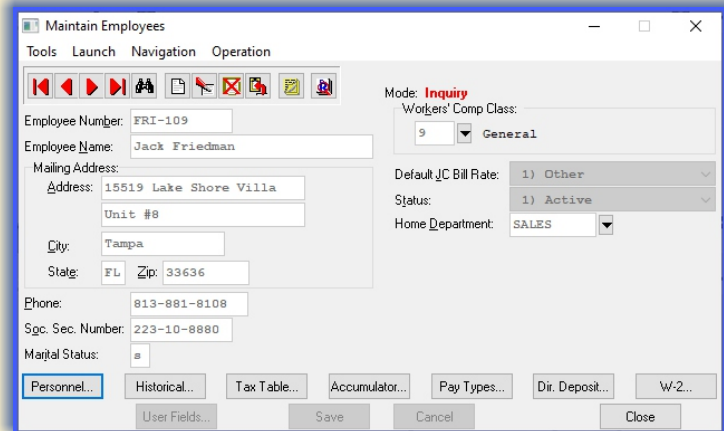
Maintain Employees

Tools Launch Navigation Operation

Mode: Inquiry

Employee Number: FRI-109

Employee Name: Jack Friedman

Mailing Address:

Address: 15519 Lake Shore Villa

Unit #8

City: Tampa

State: FL Zip: 33636

Phone: 813-881-8108

Soc. Sec. Number: 223-10-8880

Marital Status: s

Workers' Comp Class:

9 General

Default JC Bill Rate: 1) Other

Status: 1) Active

Home Department: SALES

Personnel... Historical... Tax Table... Accumulator... Pay Types... Dir. Deposit... W-2...

User Fields... Save Cancel Close